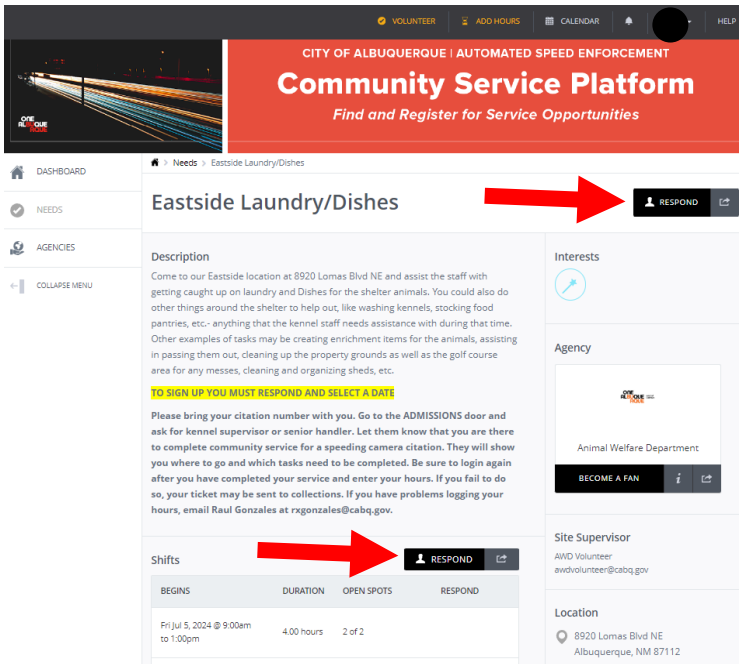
VOLUNTEER ADD HOURS CALENDAR HELP

ONE ALBUQUERQUE

CITY OF ALBUQUERQUE | AUTOMATED SPEED ENFORCEMENT
Community Service Platform
Find and Register for Service Opportunities

DASHBOARD
NEEDS
AGENCIES
COLLAPSE MENU

Needs > Eastside Laundry/Dishes

Eastside Laundry/Dishes

RESPOND

Description
Come to our Eastside location at 8920 Lomas Blvd NE and assist the staff with getting caught up on laundry and Dishes for the shelter animals. You could also do other things around the shelter to help out, like washing kennels, stocking food pantries, etc.- anything that the kennel staff needs assistance with during that time. Other examples of tasks may be creating enrichment items for the animals, assisting in passing them out, cleaning up the property grounds as well as the golf course area for any messes, cleaning and organizing sheds, etc.

TO SIGN UP YOU MUST RESPOND AND SELECT A DATE

Please bring your citation number with you. Go to the ADMISSIONS door and ask for kennel supervisor or senior handler. Let them know that you are there to complete community service for a speeding camera citation. They will show you where to go and which tasks need to be completed. Be sure to login again after you have completed your service and enter your hours. If you fail to do so, your ticket may be sent to collections. If you have problems logging your hours, email Raul Gonzales at rxgonzales@cabq.gov.

Shifts

RESPOND

| BEGINS | DURATION | OPEN SPOTS | RESPOND |
|---|---|---|---|
| Fri Jul 5, 2024 @ 9:00am to 1:00pm | 4.00 hours | 2 of 2 | |

Interests

Agency

ONE ALBUQUERQUE

Animal Welfare Department

BECOME A FAN

Site Supervisor
AWD Volunteer
awdvolunteer@cabq.gov

Location
8920 Lomas Blvd NE
Albuquerque, NM 87112